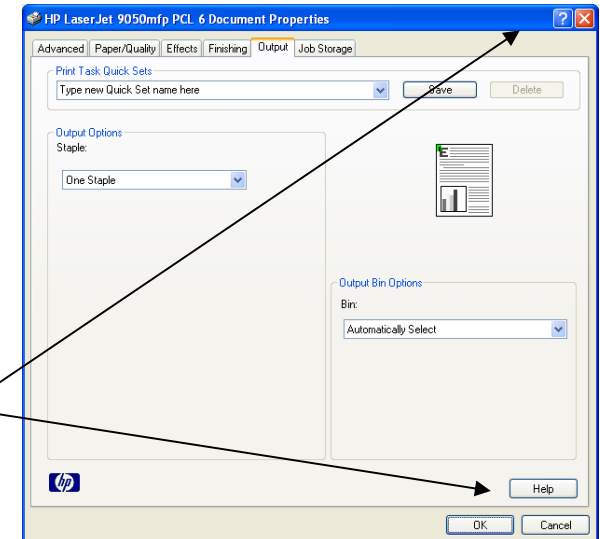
HP LaserJet 9050mfp PCL 6 Document Properties

Advanced | Paper/Quality | Effects | Finishing | Output | Job Storage

Print Task Quick Sets
Type new Quick Set name here
Save
Delete

Output Options
Staple:
One Staple

Output Bin Options
Bin:
Automatically Select

hp

Help

OK
Cancel